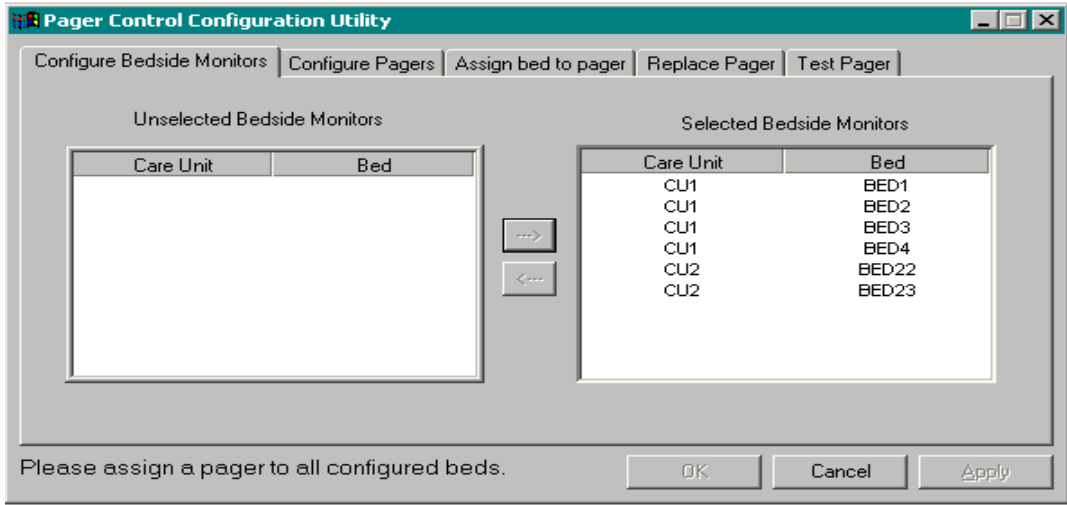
Pager Control Configuration Utility

Configure Bedside Monitors | Configure Pagers | Assign bed to pager | Replace Pager | Test Pager

Unselected Bedside Monitors

| Care Unit | Bed |
|---|---|

--->

<---

Selected Bedside Monitors

| Care Unit | Bed |
|---|---|
| CU1 | BED1 |
| CU1 | BED2 |
| CU1 | BED3 |
| CU1 | BED4 |
| CU2 | BED22 |
| CU2 | BED23 |

Please assign a pager to all configured beds.

OK | Cancel | Apply